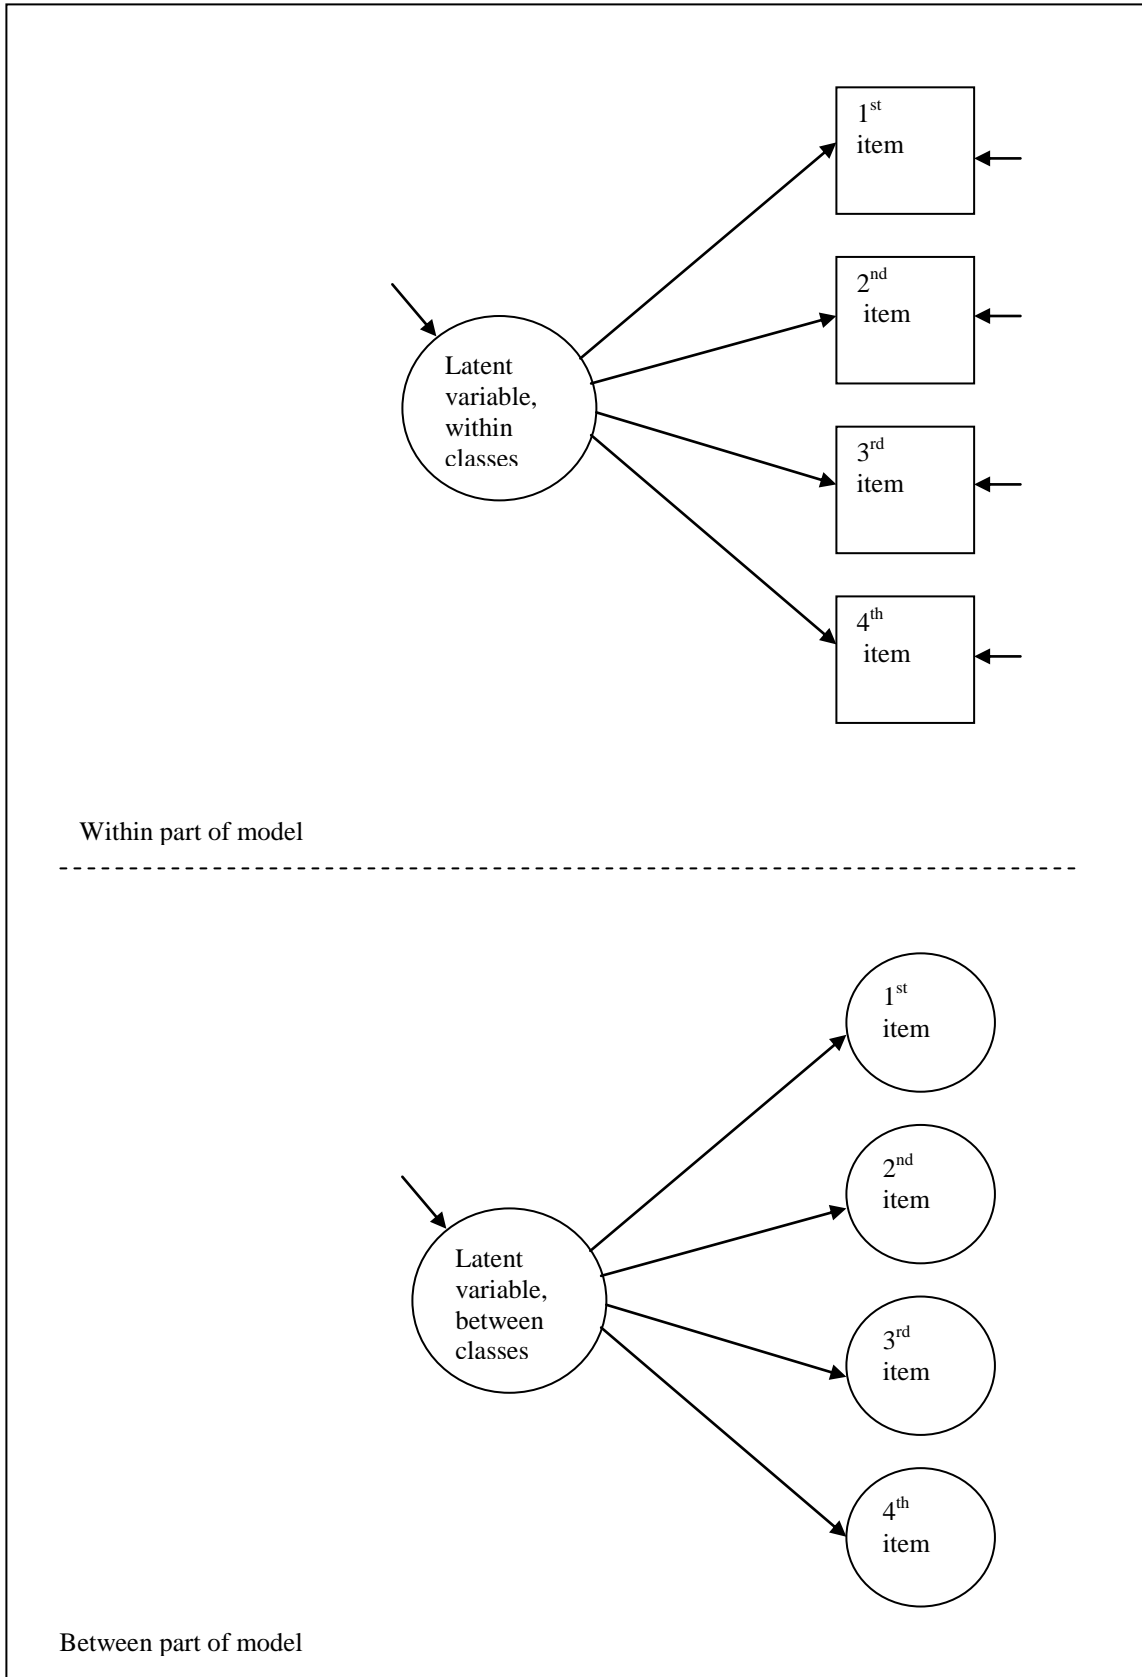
Latent variable, within classes

1$^{st}$ item

2$^{nd}$ item

3$^{rd}$ item

4$^{th}$ item

Within part of model

Latent variable, between classes

1$^{st}$ item

2$^{nd}$ item

3$^{rd}$ item

4$^{th}$ item

Between part of model